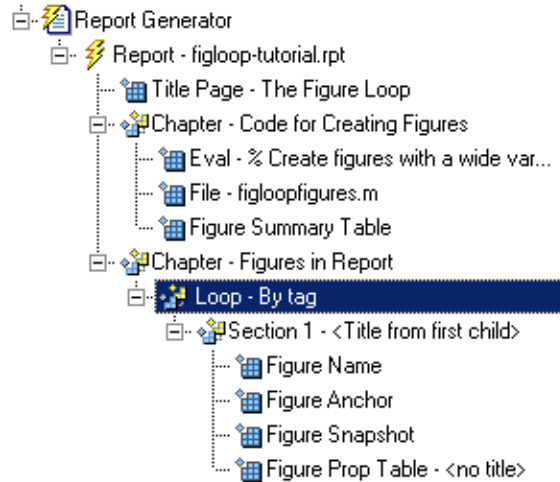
Report Generator
Report - figloop-tutorial.rpt
Title Page - The Figure Loop
Chapter - Code for Creating Figures
Eval - % Create figures with a wide var...
File - figloopfigures.m
Figure Summary Table
Chapter - Figures in Report
Loop - By tag
Section 1 - <Title from first child>
Figure Name
Figure Anchor
Figure Snapshot
Figure Prop Table - <no title>